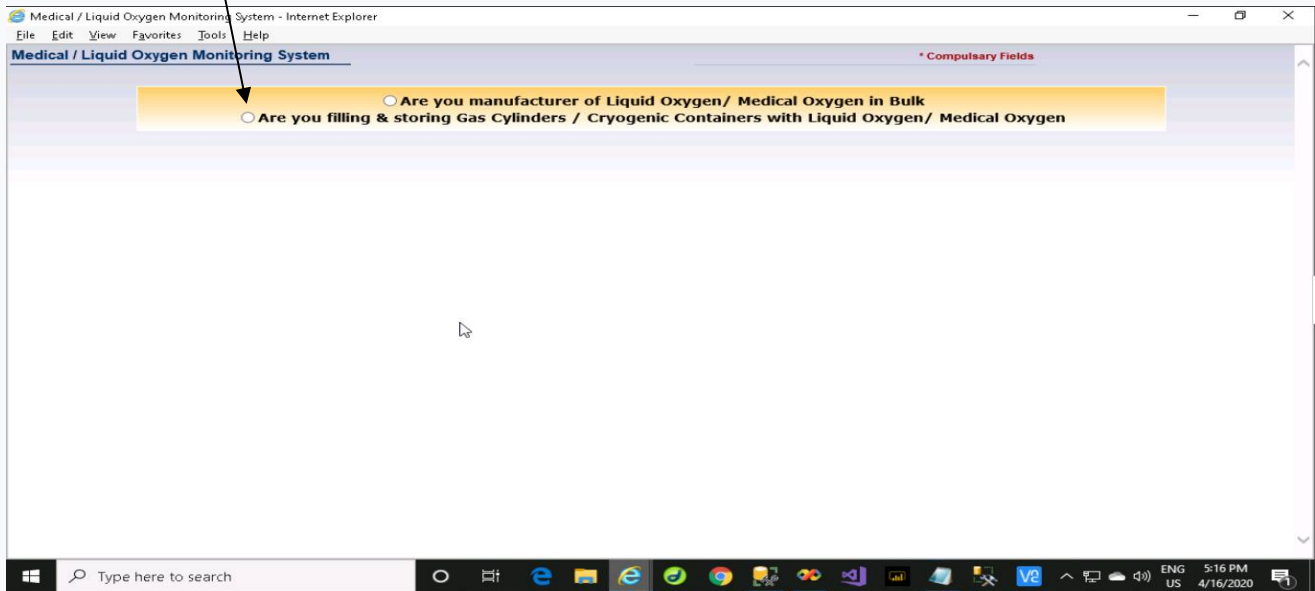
Medical / Liquid Oxygen Monitoring System - Internet Explorer
File Edit View Favorites Tools Help

Medical / Liquid Oxygen Monitoring System

* Compulsary Fields

Are you manufacturer of Liquid Oxygen/ Medical Oxygen in Bulk
Are you filling & storing Gas Cylinders / Cryogenic Containers with Liquid Oxygen/ Medical Oxygen

Type here to search

ENG US 5:16 PM 4/16/2020